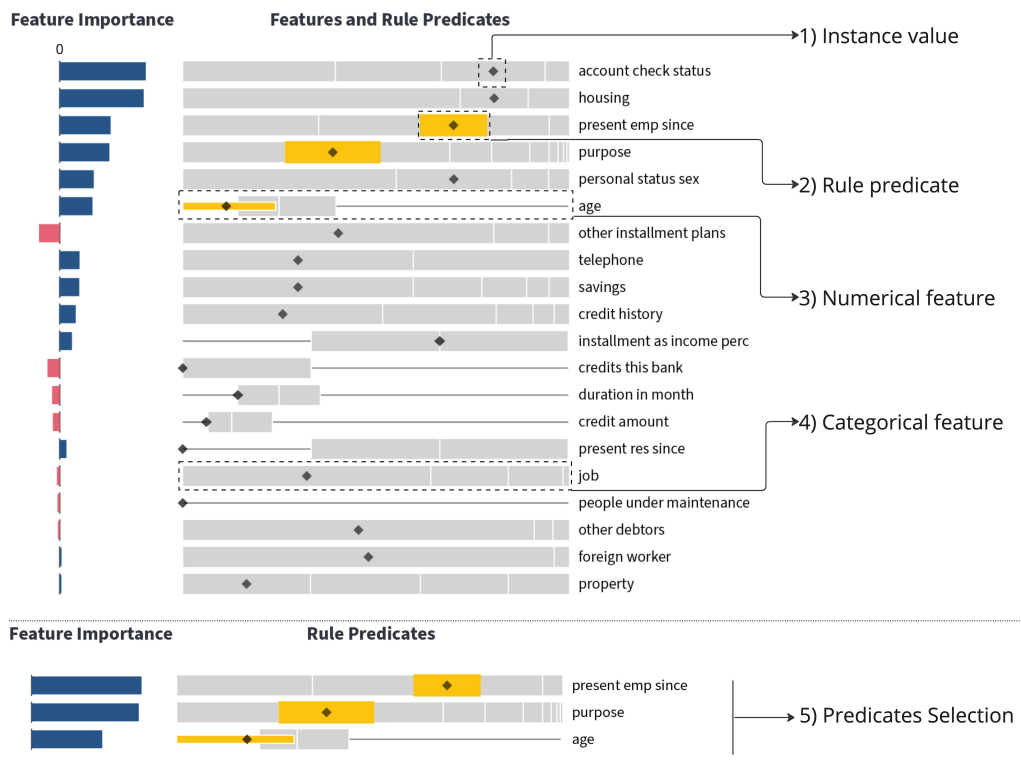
Feature Importance

Features and Rule Predicates

0

1) Instance value

account check status
housing
present emp since
purpose
personal status sex
age
other installment plans
telephone
savings
credit history
installment as income perc
credits this bank
duration in month
credit amount
present res since
job
people under maintenance
other debtors
foreign worker
property

2) Rule predicate

3) Numerical feature

4) Categorical feature

Feature Importance

Rule Predicates

present emp since
purpose
age

5) Predicates Selection